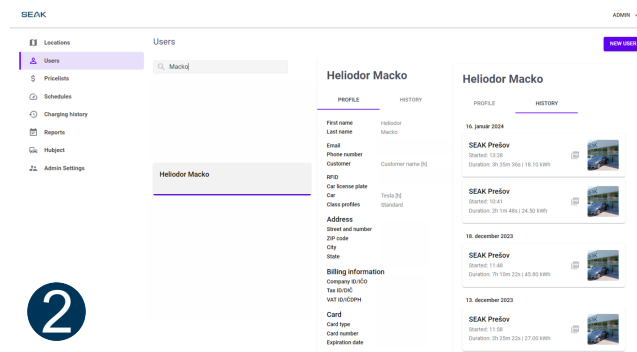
SEAK

ADMIN

Locations
Users
Pricelists
Schedules
Charging history
Reports
Hubject
Admin Settings

Users

Macko

Heliodor Macko

Heliodor Macko

PROFILE
HISTORY

First name Heliodor
Last name Macko
Email
Phone number
Customer Customer name [h]
RFID
Car license plate
Car Tesla [h]
Class profiles Standard

Address
Street and number
ZIP code
City
State

Billing information
Company ID/IČO
Tax ID/DIČ
VAT ID/IČDPH

Card
Card type
Card number
Expiration date

NEW USER

Heliodor Macko

PROFILE
HISTORY

16. januar 2024

SEAK Prešov
Started: 13:28
Duration: 3h 35m 36s | 16.10 kWh

SEAK Prešov
Started: 10:41
Duration: 2h 1m 48s | 24.50 kWh

18. december 2023

SEAK Prešov
Started: 11:48
Duration: 7h 10m 22s | 45.80 kWh

13. december 2023

SEAK Prešov
Started: 11:58
Duration: 3h 25m 22s | 27.00 kWh

2